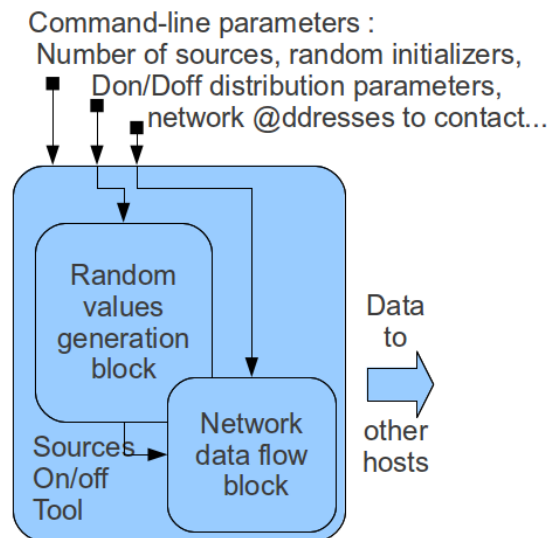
Command-line parameters :
Number of sources, random initializers,
Don/Doff distribution parameters,
network @ddresses to contact...

Random values generation block

Network data flow block

Sources On/off Tool

Data to other hosts